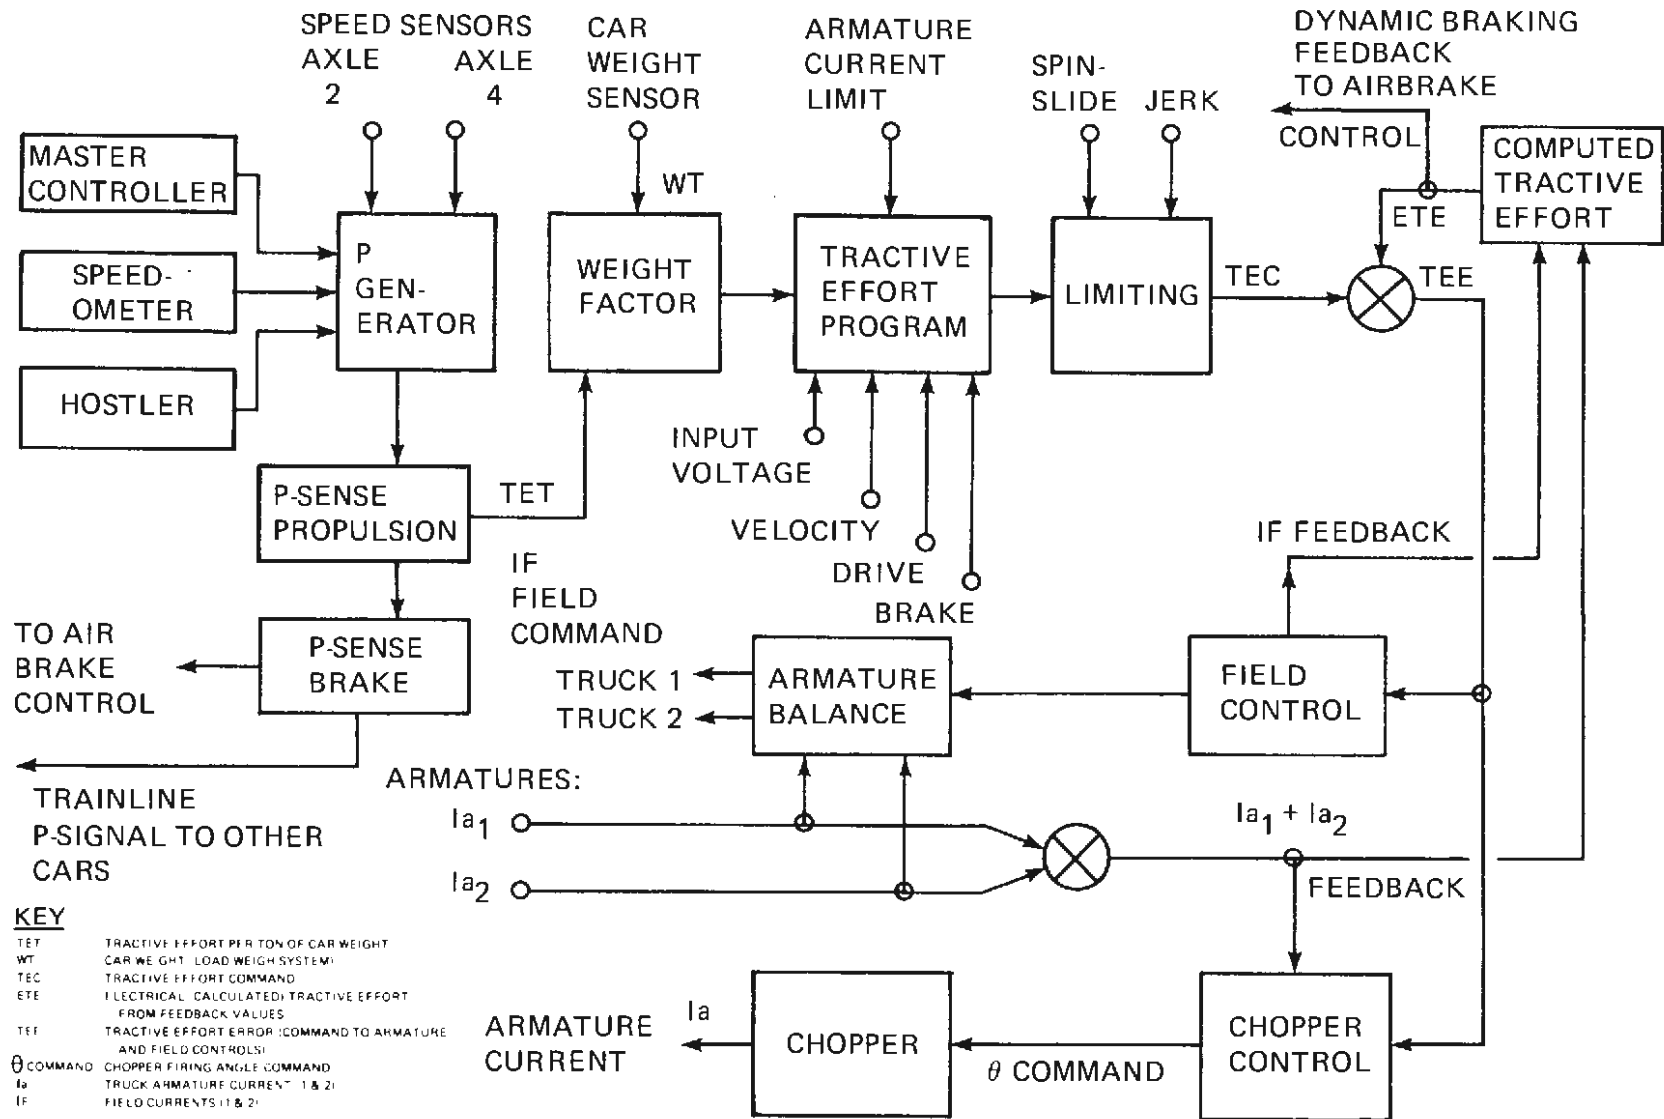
SPEED SENSORS
AXLE 2
AXLE 4

CAR WEIGHT SENSOR

ARMATURE CURRENT LIMIT

SPIN-SLIDE

JERK

DYNAMIC BRAKING FEEDBACK TO AIRBRAKE CONTROL

MASTER CONTROLLER

SPEED-OMETER

HOSTLER

P GEN-ERATOR

WT

WEIGHT FACTOR

TRACTIVE EFFORT PROGRAM

LIMITING

TEC

ETE

TEE

COMPUTED TRACTIVE EFFORT

P-SENSE PROPULSION

TET

INPUT VOLTAGE

VELOCITY

DRIVE

BRAKE

IF FEEDBACK

IF FIELD COMMAND

TO AIR BRAKE CONTROL

P-SENSE BRAKE

TRUCK 1

TRUCK 2

ARMATURE BALANCE

FIELD CONTROL

TRAINLINE P-SIGNAL TO OTHER CARS

ARMATURES:

$Ia_1$

$Ia_2$

$Ia_1 + Ia_2$

FEEDBACK

KEY

| | |
|---|---|
| TET | TRACTIVE EFFORT PER TON OF CAR WEIGHT |
| WT | CAR WEIGHT (LOAD WEIGH SYSTEM) |
| TEC | TRACTIVE EFFORT COMMAND |
| ETE | ELECTRICAL (CALCULATED) TRACTIVE EFFORT FROM FEEDBACK VALUES |
| TEE | TRACTIVE EFFORT ERROR (COMMAND TO ARMATURE AND FIELD CONTROLS) |
| $\theta$ COMMAND | CHOPPER FIRING ANGLE COMMAND |
| Ia | TRUCK ARMATURE CURRENT (1 & 2) |
| IF | FIELD CURRENTS (1 & 2) |

ARMATURE CURRENT

Ia

CHOPPER

$\theta$ COMMAND

CHOPPER CONTROL